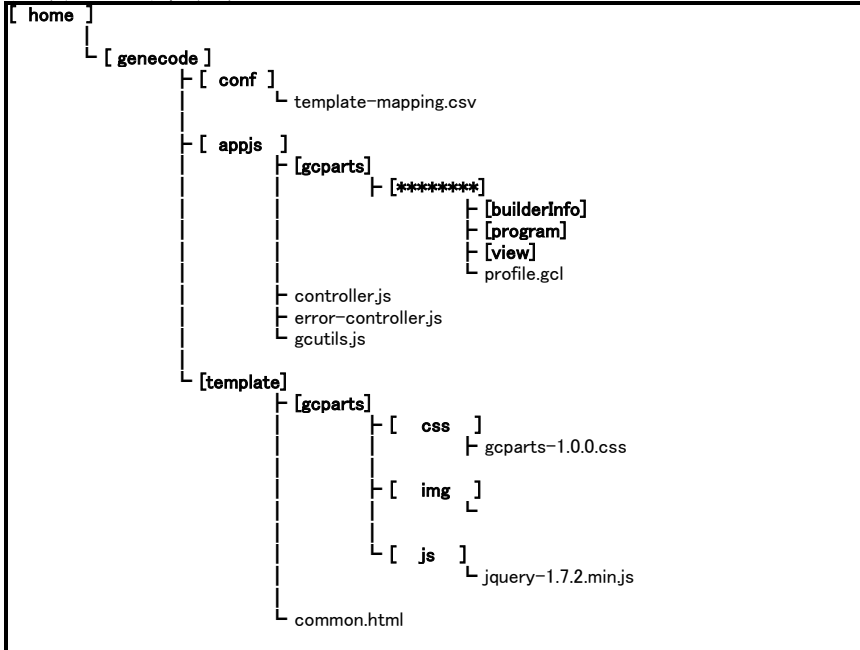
[ home ]
│
└ [ genecode ]
├ [ conf ]
│ └ template-mapping.csv
│
├ [ appjs ]
│ ├ [gcparts]
│ │ ├ [********]
│ │ ├ [builderInfo]
│ │ ├ [program]
│ │ ├ [view]
│ │ └ profile.gcl
│ │
│ ├ controller.js
│ ├ error-controller.js
│ └ gcutils.js
│
└ [template]
├ [gcparts]
│ ├ [ css ]
│ │ ├ gcparts-1.0.0.css
│ │
│ ├ [ img ]
│ │ └
│ │
│ └ [ js ]
│ └ jquery-1.7.2.min.js
│
└ common.html